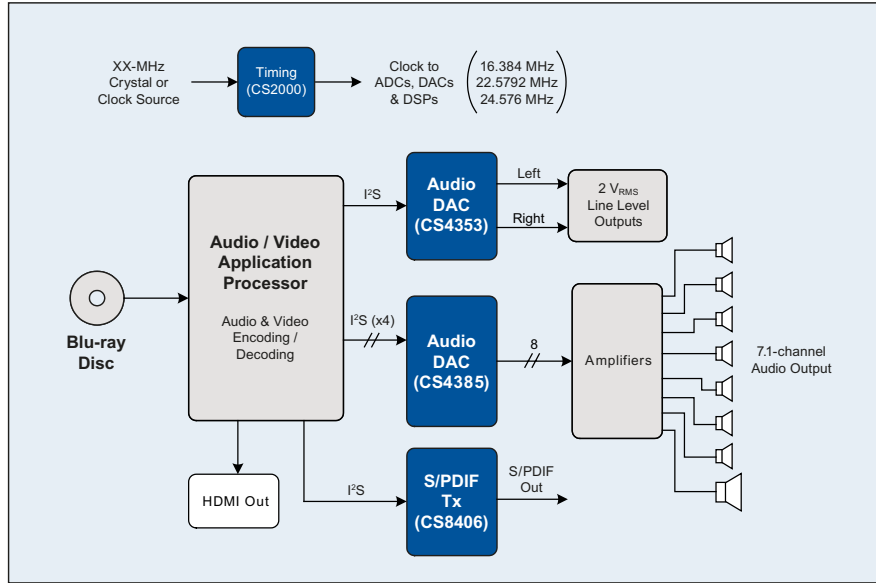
XX-MHz Crystal or Clock Source

Timing (CS2000)

Clock to ADCs, DACs & DSPs

16.384 MHz
22.5792 MHz
24.576 MHz

Audio / Video Application Processor

Audio & Video Encoding / Decoding

$I^2S$

Audio DAC (CS4353)

Left

Right

2 $V_{RMS}$ Line Level Outputs

Blu-ray Disc

$I^2S$ (x4)

Audio DAC (CS4385)

8

Amplifiers

7.1-channel Audio Output

HDMI Out

$I^2S$

S/PDIF Tx (CS8406)

S/PDIF Out